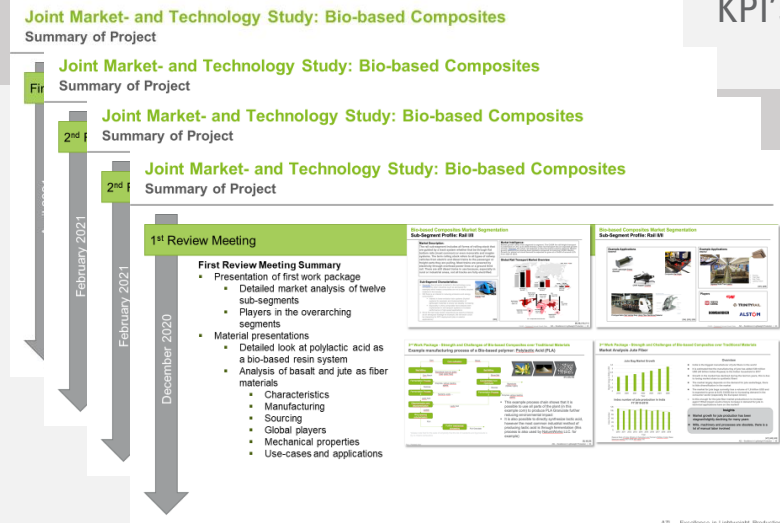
Joint Market- and Technology Study: Bio-based Composites
Summary of Project

KPI

Joint Market- and Technology Study: Bio-based Composites
Summary of Project

Fir

Joint Market- and Technology Study: Bio-based Composites
Summary of Project

2nd R

February 2021

Joint Market- and Technology Study: Bio-based Composites
Summary of Project

2nd R

February 2021

1st Review Meeting

December 2020

First Review Meeting Summary
▪ Presentation of first work package
▪ Detailed market analysis of twelve sub-segments
▪ Players in the overarching segments
▪ Material presentations
▪ Detailed look at polylactic acid as a bio-based resin system
▪ Analysis of basalt and jute as fiber materials
▪ Characteristics
▪ Manufacturing
▪ Sourcing
▪ Global players
▪ Mechanical properties
▪ Use-cases and applications

Bio-based Composites Market Segmentation
Sub-Segment Profile: Rail I/II

Bio-based Composites Market Segmentation
Sub-Segment Profile: Rail II/II

1st Work Package - Strength and Challenges of Bio-based Composites over Traditional Materials
Example manufacturing process of a Bio-based polymer: Polylactic Acid (PLA)

1st Work Package - Strength and Challenges of Bio-based Composites over Traditional Materials
Market Analysis Jute Fiber

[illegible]